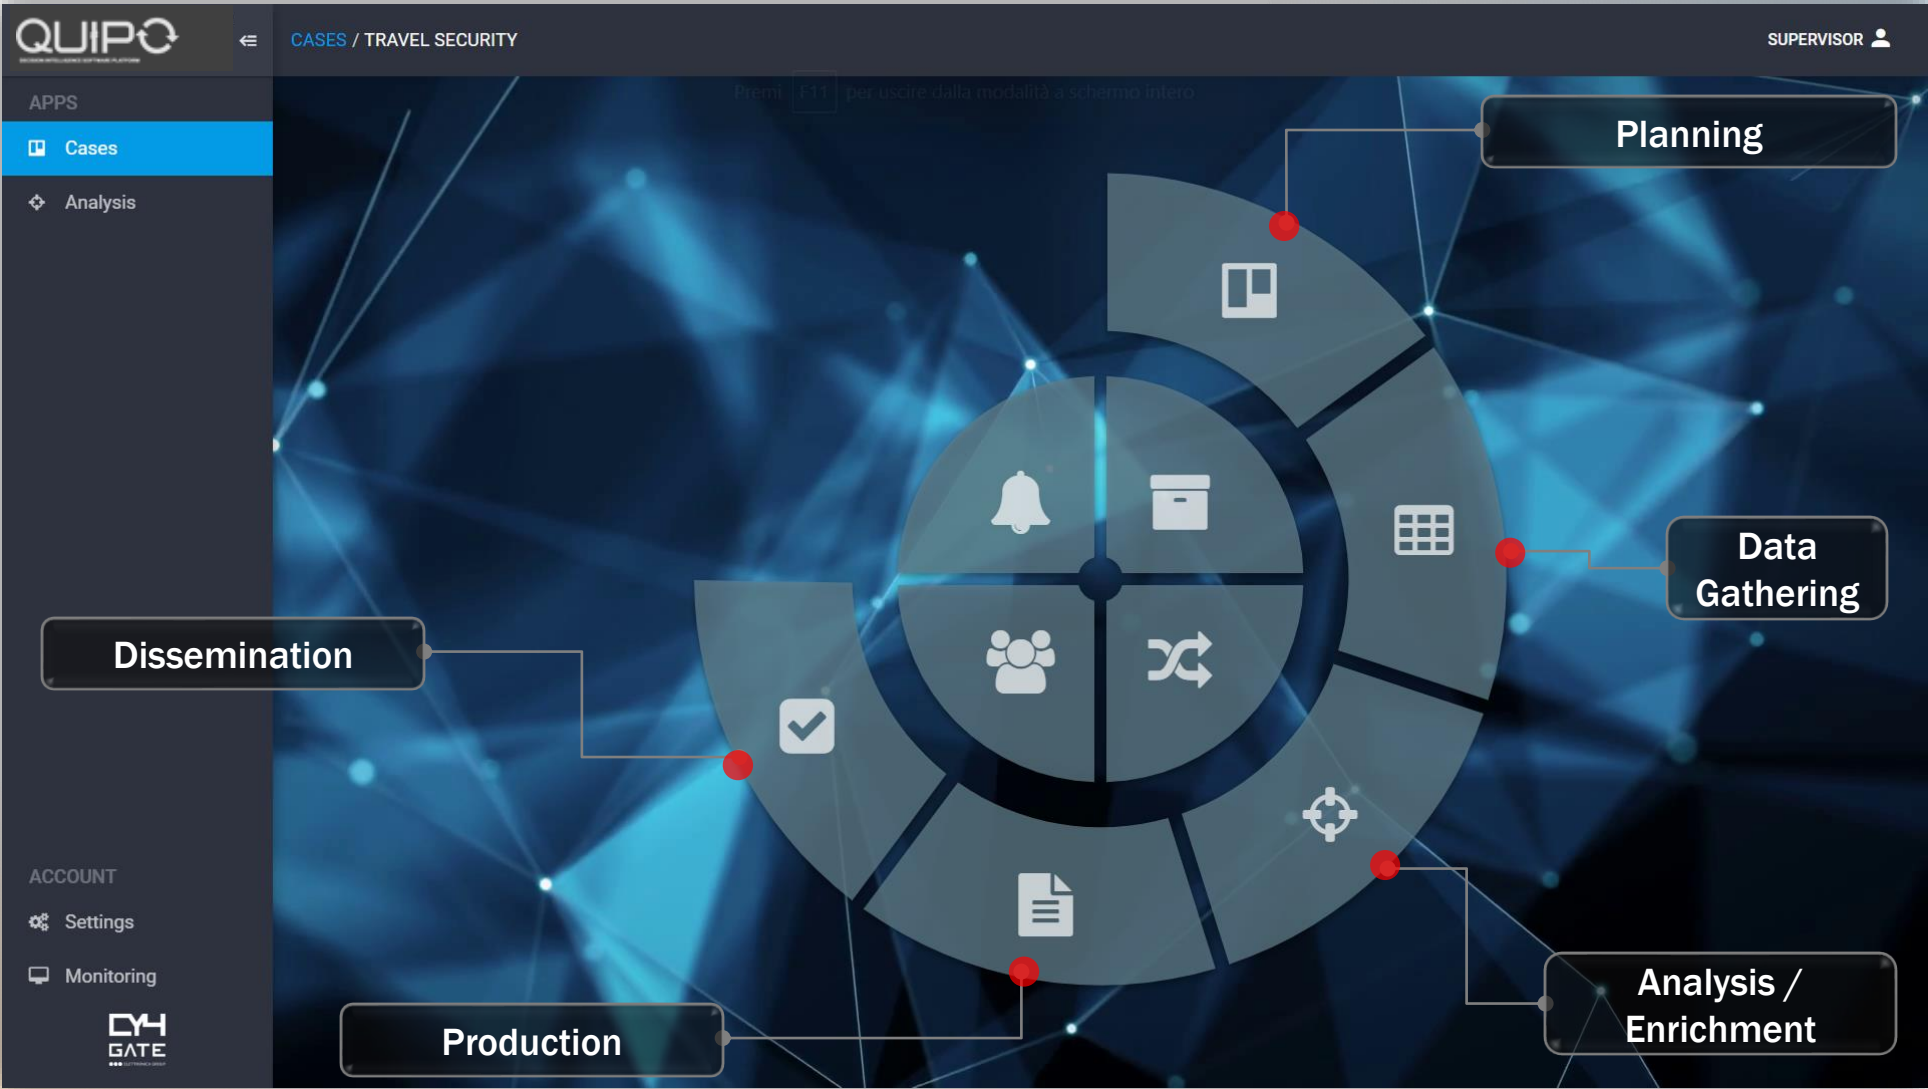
QUIPO

CASES / TRAVEL SECURITY

SUPERVISOR

APPS

Cases

Analysis

Premi F11 per uscire dalla modalità a schermo intero

Planning

Data Gathering

Dissemination

Analysis / Enrichment

Production

ACCOUNT

Settings

Monitoring

CY4 GATE